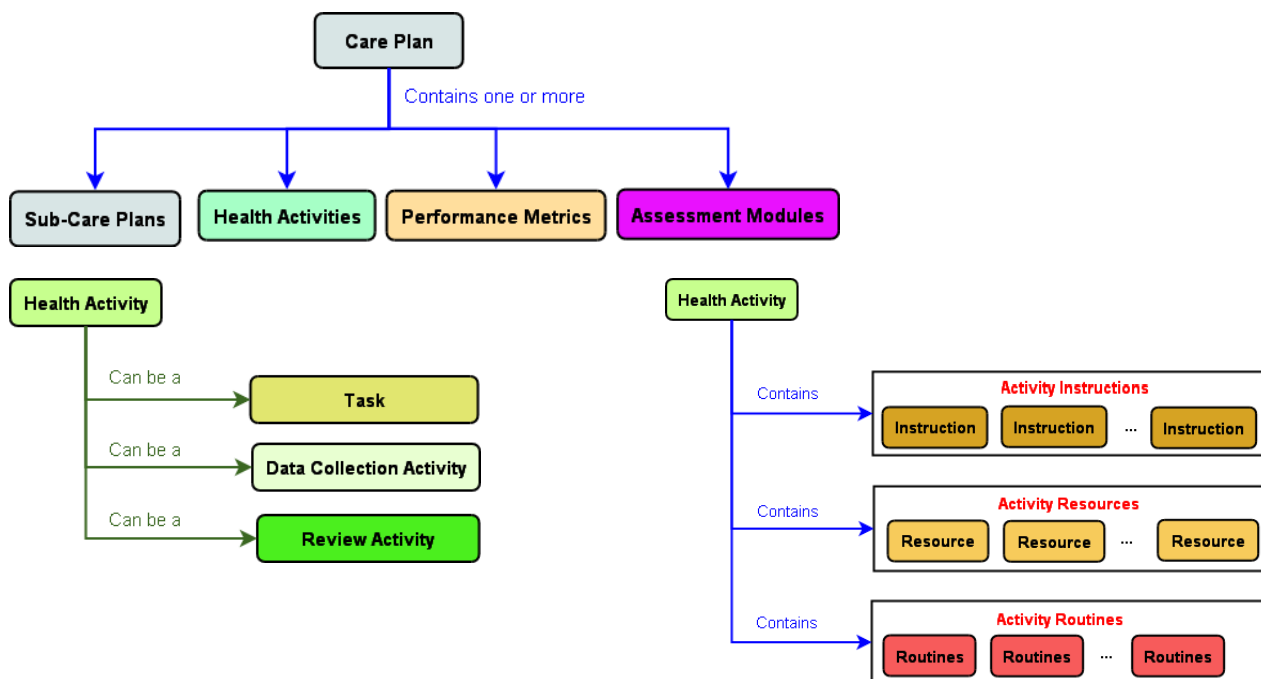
Care Plan

Contains one or more

Sub-Care Plans

Health Activities

Performance Metrics

Assessment Modules

Health Activity

Can be a

Task

Can be a

Data Collection Activity

Can be a

Review Activity

Health Activity

Contains

Activity Instructions

Instruction

Instruction

...

Instruction

Contains

Activity Resources

Resource

Resource

...

Resource

Contains

Activity Routines

Routines

Routines

...

Routines